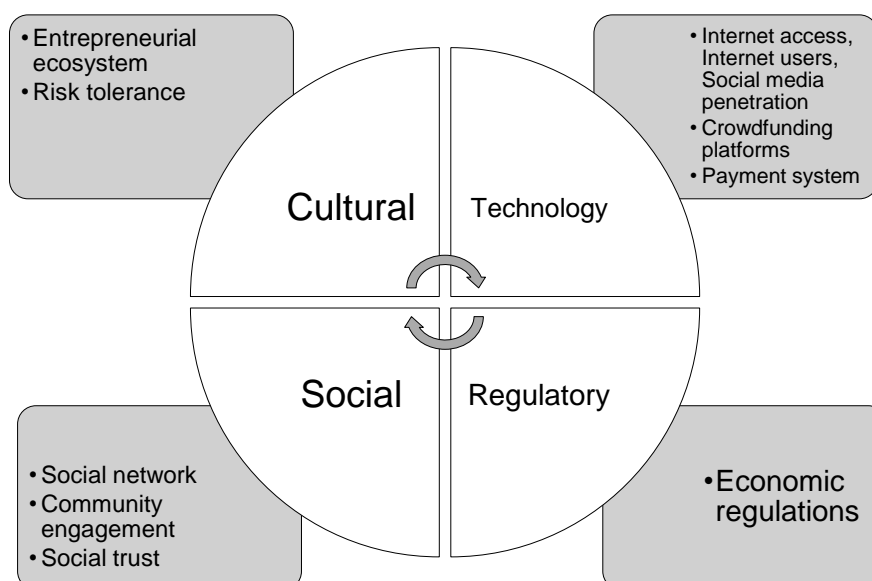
• Entrepreneurial ecosystem
• Risk tolerance

• Internet access, Internet users, Social media penetration
• Crowdfunding platforms
• Payment system

Cultural

Technology

Social

Regulatory

• Social network
• Community engagement
• Social trust

•Economic regulations